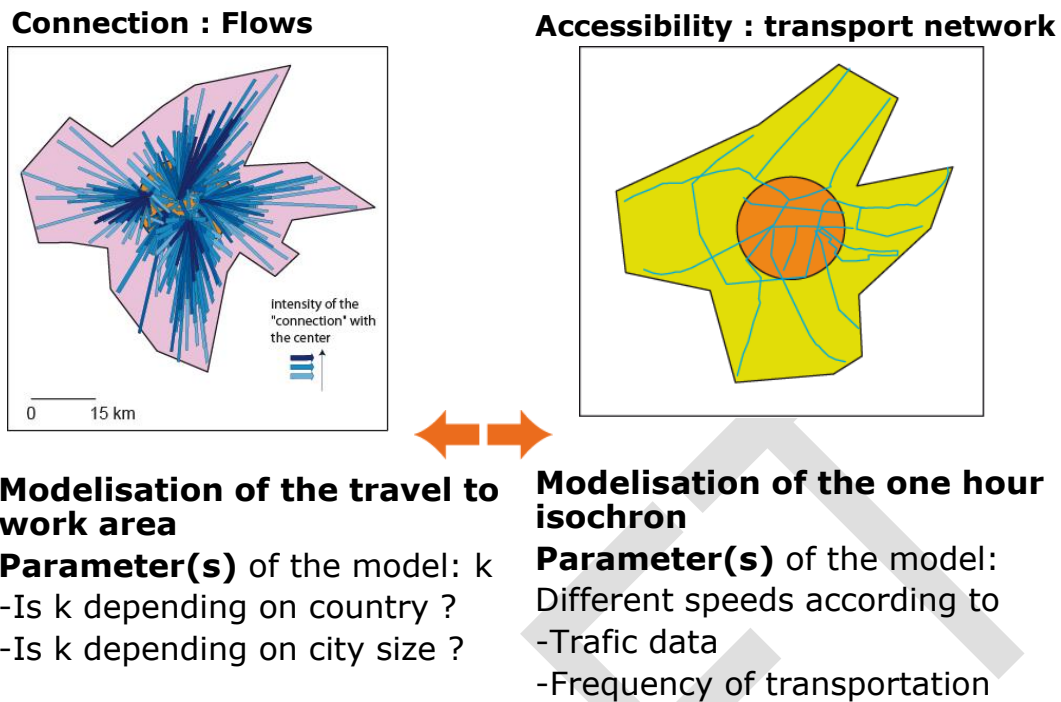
Connection : Flows

Intensity of the "connection" with the center

0 15 km

Accessibility : transport network

Modelisation of the travel to work area

Parameter(s) of the model: k

-Is k depending on country ?

-Is k depending on city size ?

Modelisation of the one hour isochron

Parameter(s) of the model:

Different speeds according to

-Trafic data

-Frequency of transportation